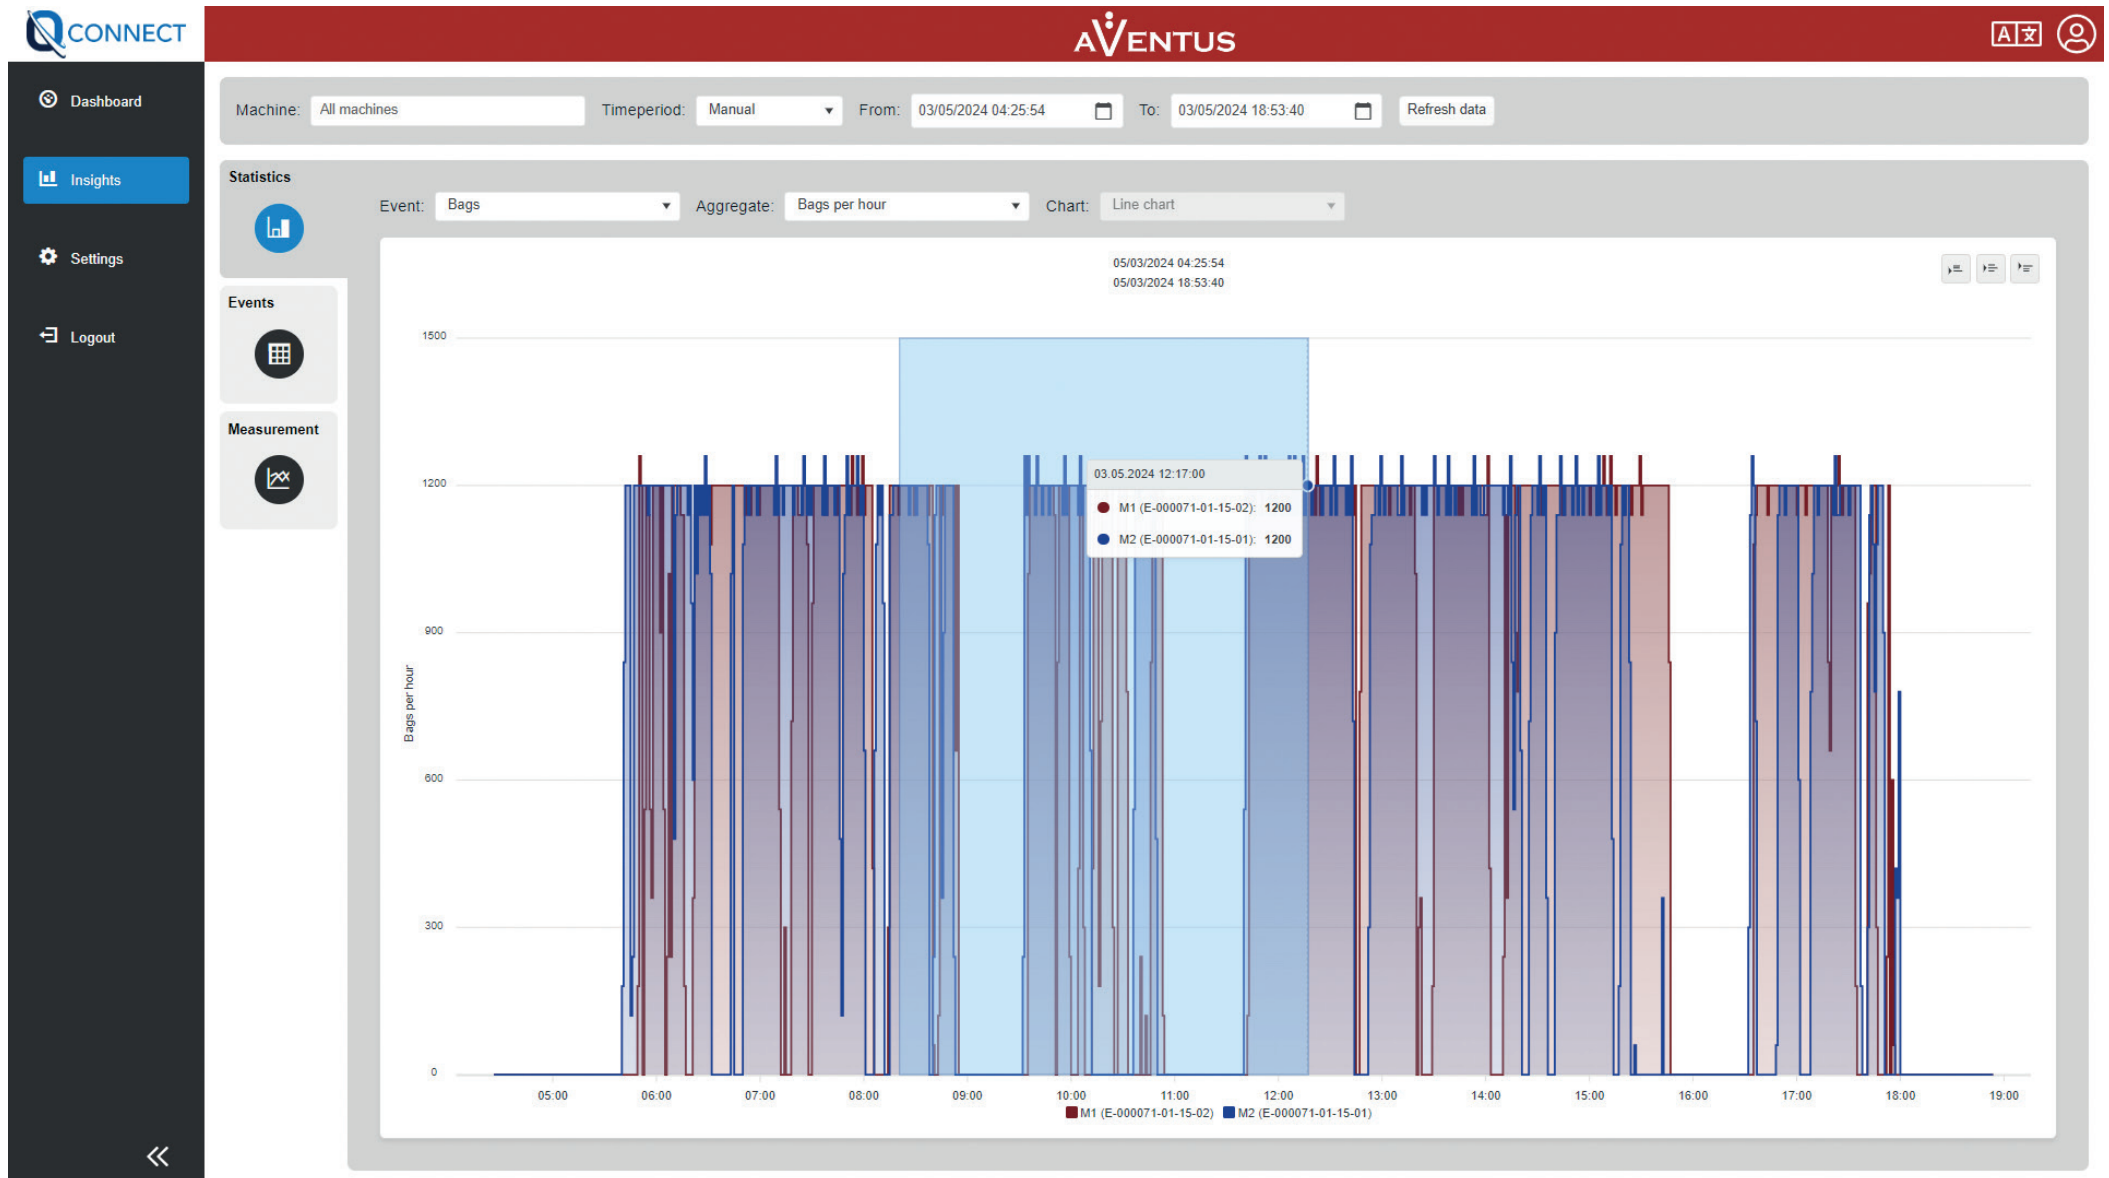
CONNECT

AVENTUS

Dashboard

Insights

Settings

Logout

Machine: All machines Timeperiod: Manual From: 03/05/2024 04:25:54 To: 03/05/2024 18:53:40 Refresh data

Statistics

Events

Measurement

Event: Bags Aggregate: Bags per hour Chart: Line chart

05/03/2024 04:25:54
05/03/2024 18:53:40

03.05.2024 12:17:00
M1 (E-000071-01-15-02): 1200
M2 (E-000071-01-15-01): 1200

1500
1200
900
600
300
0

Bags per hour

05:00 06:00 07:00 08:00 09:00 10:00 11:00 12:00 13:00 14:00 15:00 16:00 17:00 18:00 19:00

M1 (E-000071-01-15-02) M2 (E-000071-01-15-01)

«